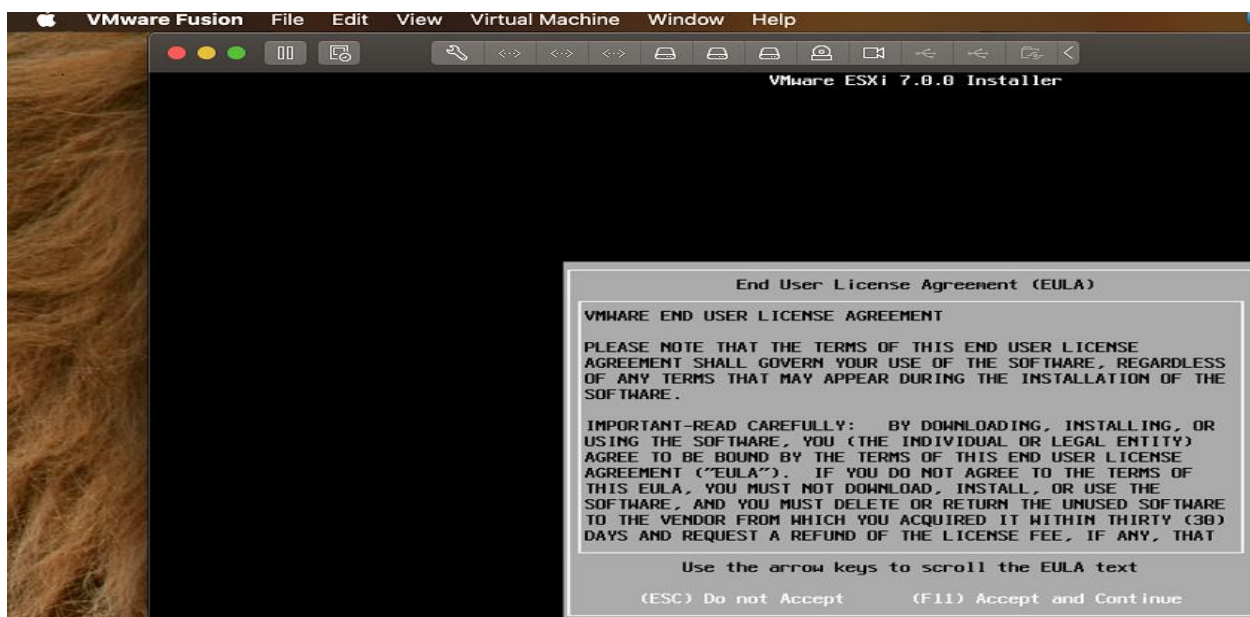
VMware Fusion File Edit View Virtual Machine Window Help

VMware ESXi 7.0.0 Installer

End User License Agreement (EULA)

VMWARE END USER LICENSE AGREEMENT

PLEASE NOTE THAT THE TERMS OF THIS END USER LICENSE AGREEMENT SHALL GOVERN YOUR USE OF THE SOFTWARE, REGARDLESS OF ANY TERMS THAT MAY APPEAR DURING THE INSTALLATION OF THE SOFTWARE.

IMPORTANT-READ CAREFULLY: BY DOWNLOADING, INSTALLING, OR USING THE SOFTWARE, YOU (THE INDIVIDUAL OR LEGAL ENTITY) AGREE TO BE BOUND BY THE TERMS OF THIS END USER LICENSE AGREEMENT ("EULA"). IF YOU DO NOT AGREE TO THE TERMS OF THIS EULA, YOU MUST NOT DOWNLOAD, INSTALL, OR USE THE SOFTWARE, AND YOU MUST DELETE OR RETURN THE UNUSED SOFTWARE TO THE VENDOR FROM WHICH YOU ACQUIRED IT WITHIN THIRTY (30) DAYS AND REQUEST A REFUND OF THE LICENSE FEE, IF ANY, THAT

Use the arrow keys to scroll the EULA text

(ESC) Do not Accept (F11) Accept and Continue